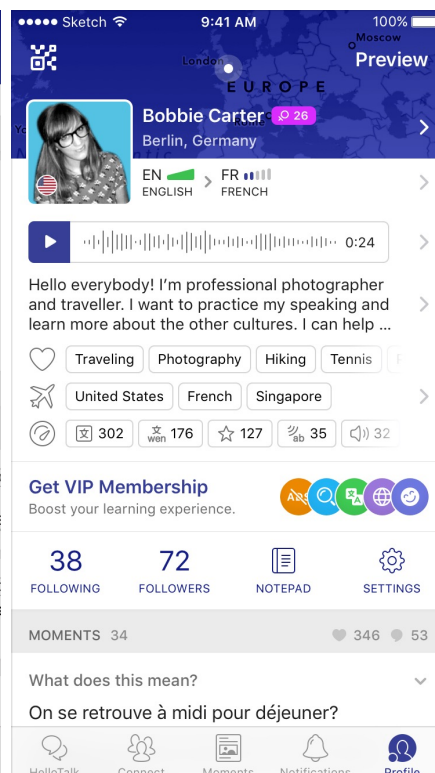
●●●●● Sketch 9:41 AM 100%

London Moscow

EUROPE

Preview

Bobbie Carter 26

Berlin, Germany

EN ENGLISH > FR FRENCH

0:24

Hello everybody! I'm professional photographer and traveller. I want to practice my speaking and learn more about the other cultures. I can help ...

Traveling Photography Hiking Tennis

United States French Singapore

302 wen 176 127 ab 35 32

Get VIP Membership

Boost your learning experience.

38 FOLLOWING

72 FOLLOWERS

NOTEPAD

SETTINGS

MOMENTS 34

346 53

What does this mean?

On se retrouve à midi pour déjeuner?

HelloTalk Connect Moments Notifications Profile